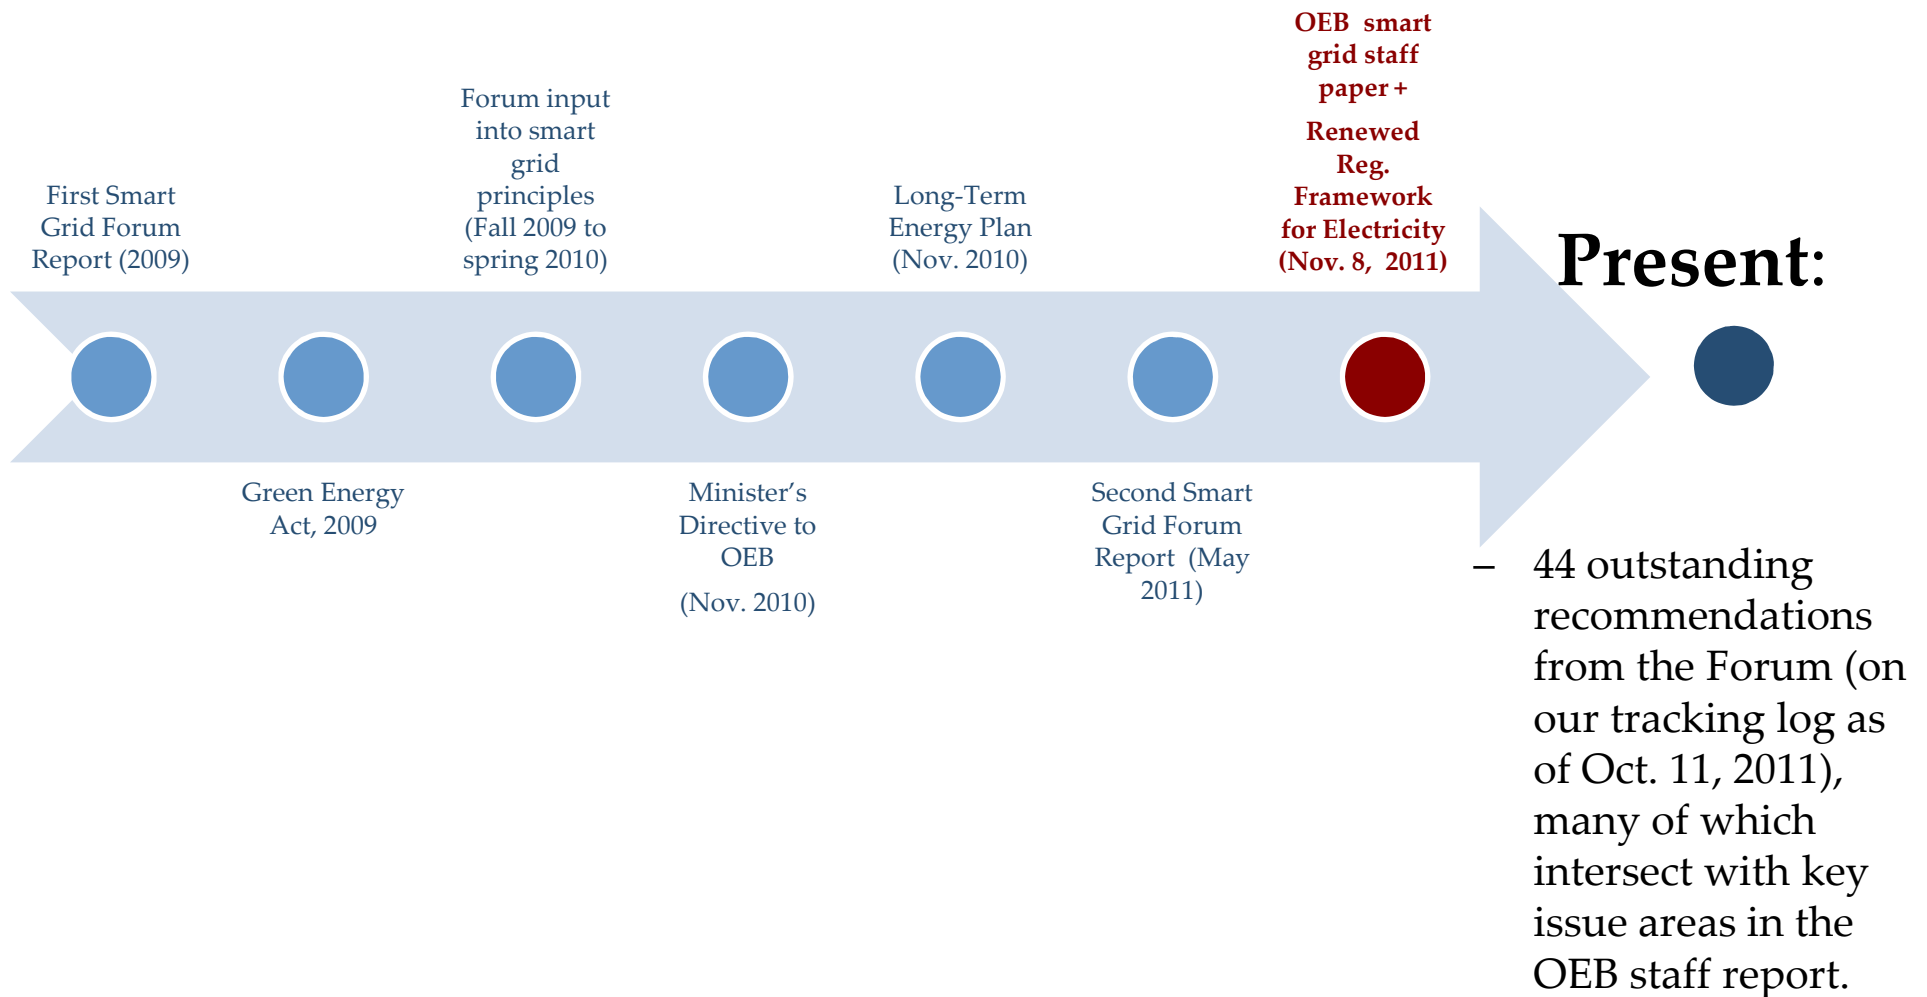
First Smart Grid Forum Report (2009)

Green Energy Act, 2009

Forum input into smart grid principles (Fall 2009 to spring 2010)

Minister's Directive to OEB

(Nov. 2010)

Long-Term Energy Plan (Nov. 2010)

Second Smart Grid Forum Report (May 2011)

OEB smart grid staff paper +

Renewed Reg. Framework for Electricity (Nov. 8, 2011)

Present:

– 44 outstanding recommendations from the Forum (on our tracking log as of Oct. 11, 2011), many of which intersect with key issue areas in the OEB staff report.